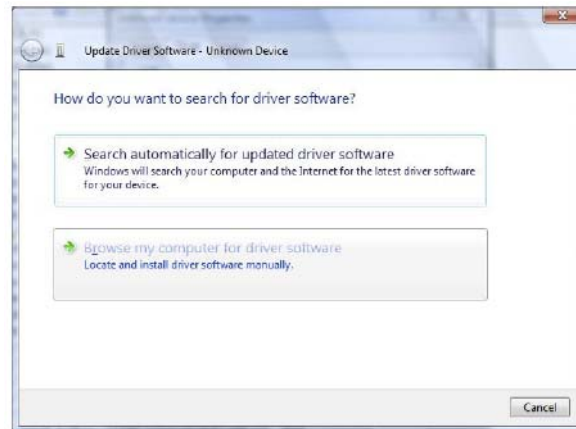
Update Driver Software - Unknown Device

How do you want to search for driver software?

Search automatically for updated driver software
Windows will search your computer and the Internet for the latest driver software for your device.

Browse my computer for driver software
Locate and install driver software manually.

Cancel